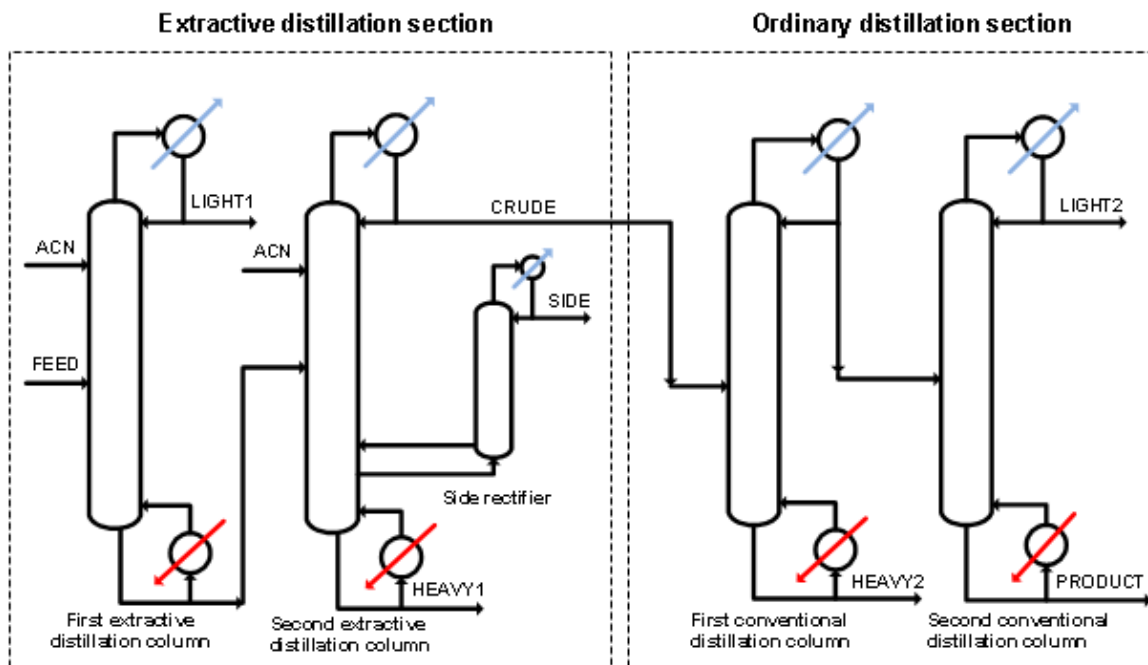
Extractive distillation section

Ordinary distillation section

LIGHT1

ACN

FEED

ACN

CRUDE

SIDE

Side rectifier

HEAVY1

First extractive distillation column

Second extractive distillation column

LIGHT2

HEAVY2

PRODUCT

First conventional distillation column

Second conventional distillation column